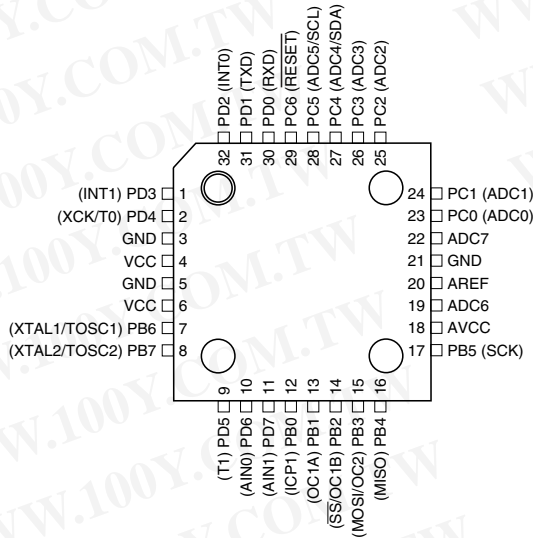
PD2 (INT0)
PD1 (TXD)
PD0 (RXD)
PC6 ($\overline{\text{RESET}}$)
PC5 (ADC5/SCL)
PC4 (ADC4/SDA)
PC3 (ADC3)
PC2 (ADC2)

32 31 30 29 28 27 26 25

(INT1) PD3 1
(XCK/T0) PD4 2
GND 3
VCC 4
GND 5
VCC 6
(XTAL1/TOSC1) PB6 7
(XTAL2/TOSC2) PB7 8

24 PC1 (ADC1)
23 PC0 (ADC0)
22 ADC7
21 GND
20 AREF
19 ADC6
18 AVCC
17 PB5 (SCK)

9 10 11 12 13 14 15 16

(T1) PD5
(AIN0) PD6
(AIN1) PD7
(ICP1) PB0
(OC1A) PB1
($\overline{\text{SS}}$/OC1B) PB2
(MOSI/OC2) PB3
(MISO) PB4

WWW.100Y.COM.TW